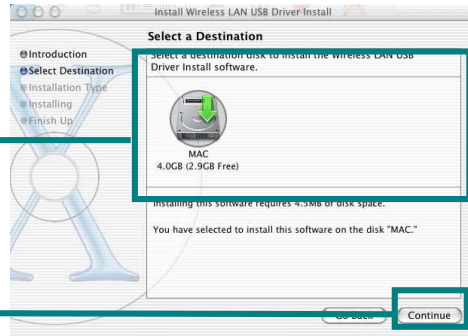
Install Wireless LAN USB Driver Install

Select a Destination

Introduction
Select Destination
Installation Type
Installing
Finish Up

Select a destination disk to install the Wireless LAN USB Driver Install software.

MAC
4.0GB (2.9GB Free)

Installing this software requires 4.3MB of disk space.

You have selected to install this software on the disk "MAC."

Go Back

Continue